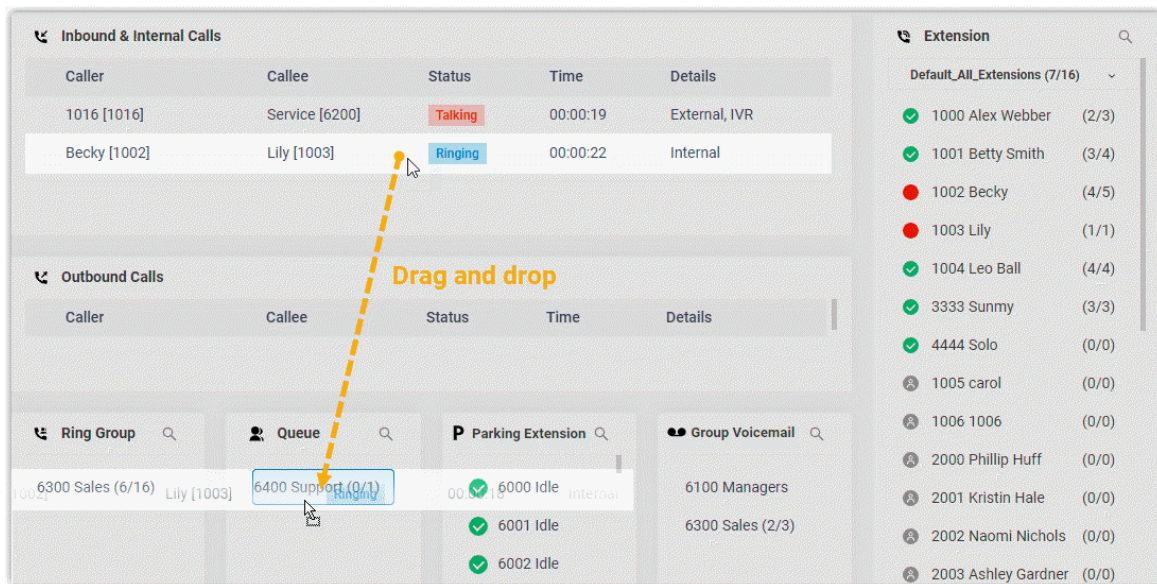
Inbound & Internal Calls

| Caller | Callee | Status | Time | Details |
|---|---|---|---|---|
| 1016 [1016] | Service [6200] | Talking | 00:00:19 | External, IVR |
| Becky [1002] | Lily [1003] | Ringing | 00:00:22 | Internal |

Drag and drop

Outbound Calls

| Caller | Callee | Status | Time | Details |
|---|---|---|---|---|

Ring Group
6300 Sales (6/16)

Queue
6400 Support (0/1)

Parking Extension
6000 Idle
6001 Idle
6002 Idle

Group Voicemail
6100 Managers
6300 Sales (2/3)

1002] Lily [1003] Ringing 00:00:18 Internal

Extension
Default_All_Extensions (7/16)
1000 Alex Webber (2/3)
1001 Betty Smith (3/4)
1002 Becky (4/5)
1003 Lily (1/1)
1004 Leo Ball (4/4)
3333 Sunmy (3/3)
4444 Solo (0/0)
1005 carol (0/0)
1006 1006 (0/0)
2000 Phillip Huff (0/0)
2001 Kristin Hale (0/0)
2002 Naomi Nichols (0/0)
2003 Ashley Gardner (0/0)